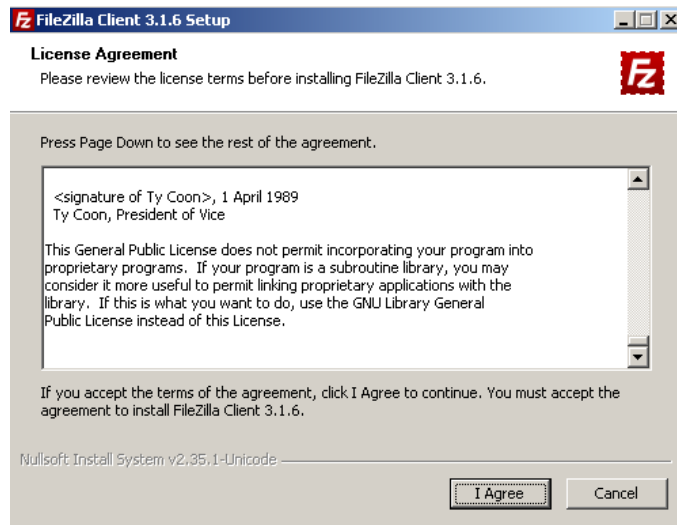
FileZilla Client 3.1.6 Setup

License Agreement

Please review the license terms before installing FileZilla Client 3.1.6.

Press Page Down to see the rest of the agreement.

<signature of Ty Coon>, 1 April 1989
Ty Coon, President of Vice

This General Public License does not permit incorporating your program into proprietary programs. If your program is a subroutine library, you may consider it more useful to permit linking proprietary applications with the library. If this is what you want to do, use the GNU Library General Public License instead of this License.

If you accept the terms of the agreement, click I Agree to continue. You must accept the agreement to install FileZilla Client 3.1.6.

Nullsoft Install System v2.35.1-Unicode

I Agree

Cancel